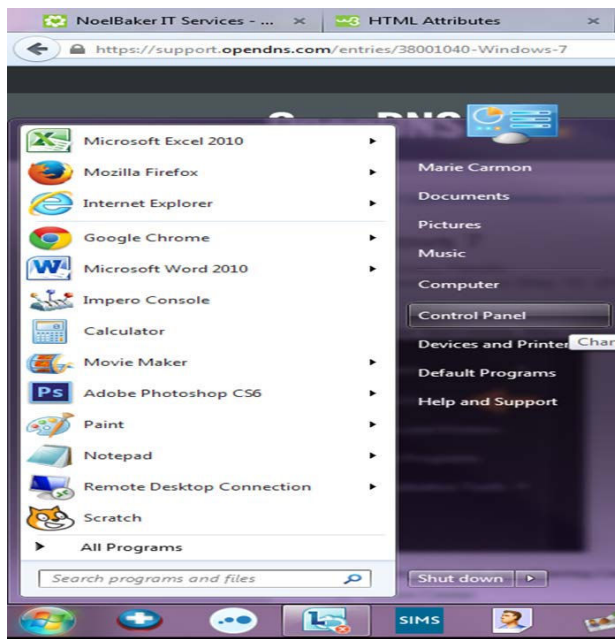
NoelBaker IT Services - ... ×
HTML Attributes ×
https://support.opendns.com/entries/38001040-Windows-7

Microsoft Excel 2010
Mozilla Firefox
Internet Explorer
Google Chrome
Microsoft Word 2010
Impero Console
Calculator
Movie Maker
Adobe Photoshop CS6
Paint
Notepad
Remote Desktop Connection
Scratch
All Programs
Search programs and files

Marie Carmon
Documents
Pictures
Music
Computer
Control Panel
Devices and Printer
Char
Default Programs
Help and Support
Shut down

SIMS